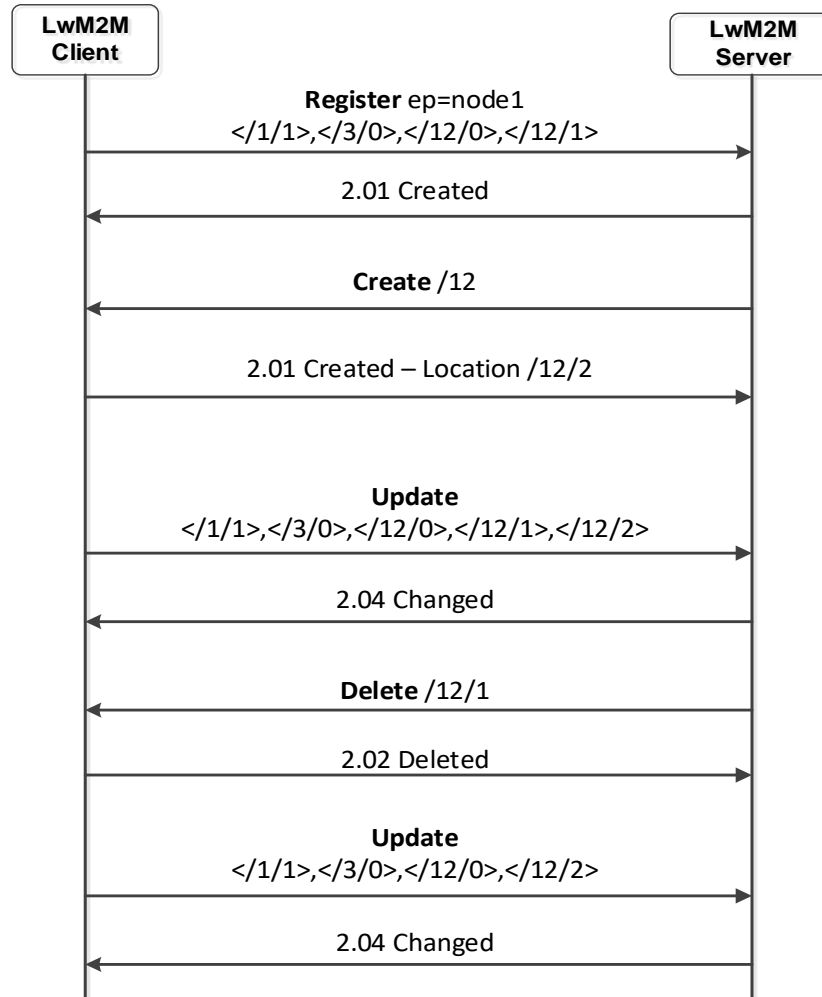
LwM2M Client

LwM2M Server

**Register** ep=node1
</1/1>,</3/0>,</12/0>,</12/1>

2.01 Created

**Create** /12

2.01 Created – Location /12/2

**Update**
</1/1>,</3/0>,</12/0>,</12/1>,</12/2>

2.04 Changed

**Delete** /12/1

2.02 Deleted

**Update**
</1/1>,</3/0>,</12/0>,</12/2>

2.04 Changed